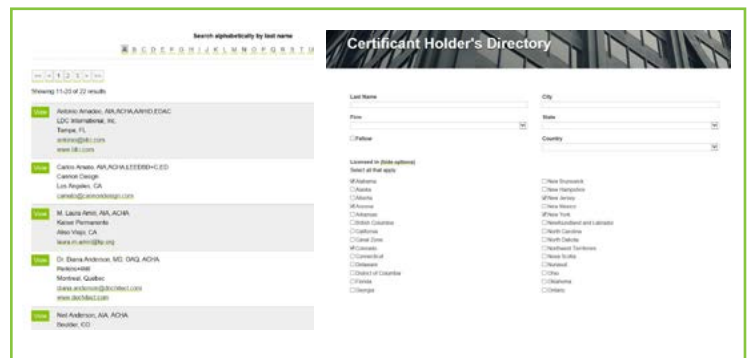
Search alphabetically by last name

A B C D E F G H I J K L M N O P Q R S T U

<< < 1 2 3 > >>

Showing 11-20 of 22 results

View
Antonio Amadeo, AIA,ACHA,AAHID,EDAC
LDC International, Inc.
Tampa, FL
antonio@ldi.com
www.ldi.com

View
Carlos Arado, AIA,ACHA,LEEDBD+C,ED
Cannon Design
Los Angeles, CA
carado@cannondesign.com

View
M. Laura Amiri, AIA, ACHA
Kaiser Permanente
Aliso Viejo, CA
laura.m.amiri@kp.org

View
Dr. Diana Anderson, MD, OAQ, ACHA
Perkins+Will
Montreal, Quebec
diana.anderson@dochitect.com
www.dochitect.com

View
Neil Anderson, AIA, ACHA
Boulder, CO

Certificant Holder's Directory

Last Name

City

Firm

State

Fellow

Country

Licensed in (hide options)
Select all that apply

Alabama
Alaska
Alberta
Arizona
Arkansas
British Columbia
California
Canal Zone
Colorado
Connecticut
Delaware
District of Columbia
Florida
Georgia

New Brunswick
New Hampshire
New Jersey
New Mexico
New York
Newfoundland and Labrador
North Carolina
North Dakota
Northwest Territories
Nova Scotia
Nunavut
Ohio
Oklahoma
Ontario